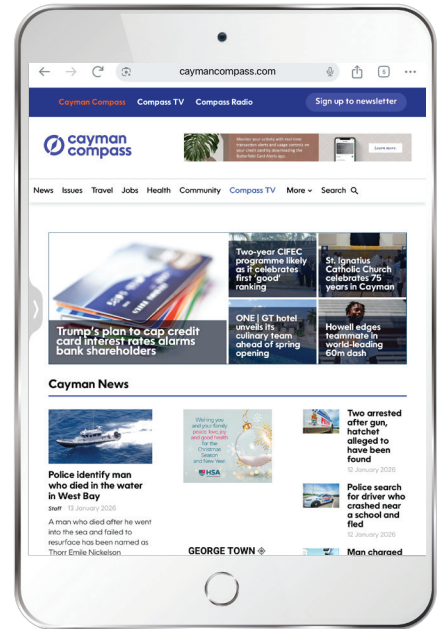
caymancompass.com

5

Cayman Compass Compass TV Compass Radio Sign up to newsletter

cayman compass

Learn more

News Issues Travel Jobs Health Community Compass TV More Search

Trump's plan to cap credit card interest rates alarms bank shareholders

Two-year CIFEC programme likely as it celebrates first 'good' ranking

St. Ignatius Catholic Church celebrates 75 years in Cayman

ONE | GT hotel unveils its culinary team ahead of spring opening

Howell edges teammate in world-leading 60m dash

Cayman News

Police identify man who died in the water in West Bay

Staff 13 January 2026

A man who died after he went into the sea and failed to resurface has been named as Thorr Emile Nickelson

Wishing you and your family peace, love, joy and good health for the Christmas Season and New Year

HSA

GEORGE TOWN

Two arrested after gun, hatchet alleged to have been found

12 January 2026

Police search for driver who crashed near a school and fled

12 January 2026

Man charged